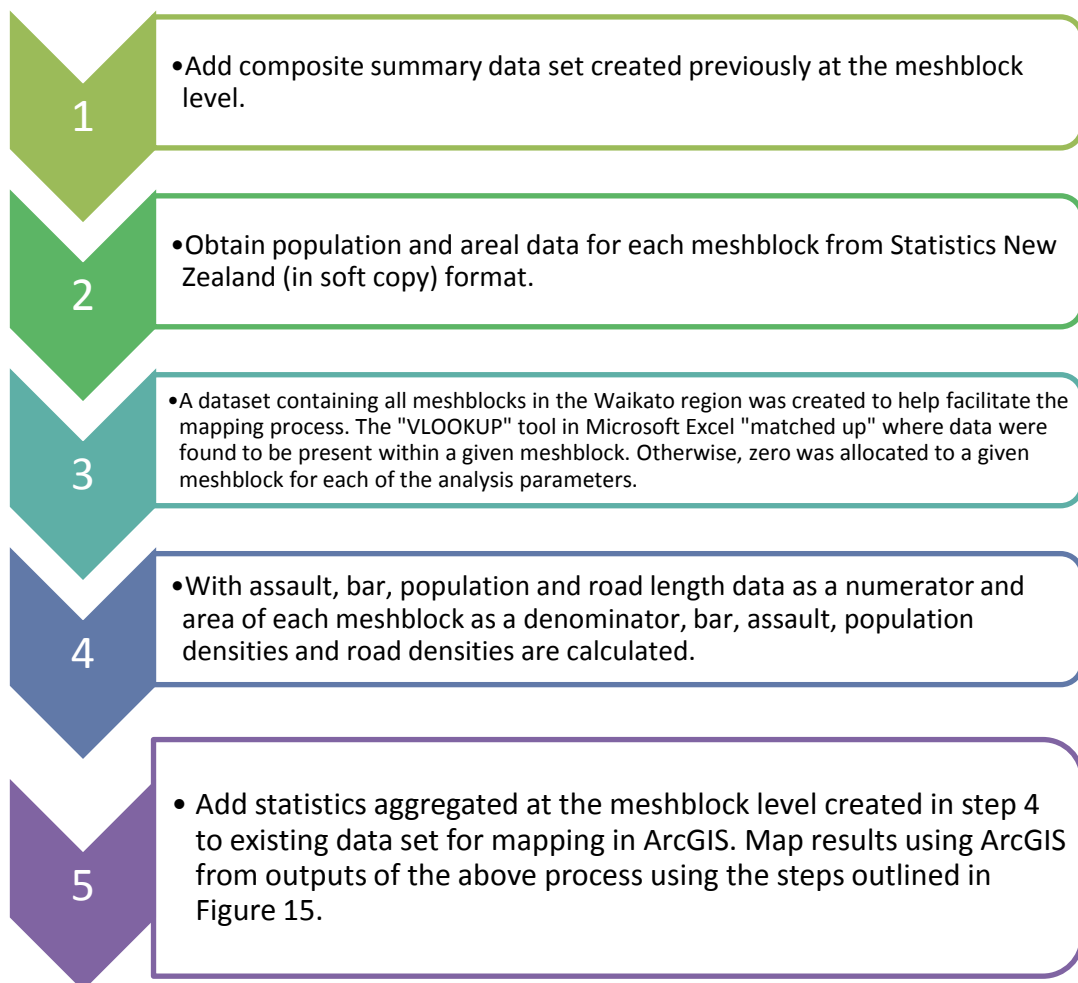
1

•Add composite summary data set created previously at the meshblock level.

2

•Obtain population and areal data for each meshblock from Statistics New Zealand (in soft copy) format.

3

•A dataset containing all meshblocks in the Waikato region was created to help facilitate the mapping process. The "VLOOKUP" tool in Microsoft Excel "matched up" where data were found to be present within a given meshblock. Otherwise, zero was allocated to a given meshblock for each of the analysis parameters.

4

•With assault, bar, population and road length data as a numerator and area of each meshblock as a denominator, bar, assault, population densities and road densities are calculated.

5

• Add statistics aggregated at the meshblock level created in step 4 to existing data set for mapping in ArcGIS. Map results using ArcGIS from outputs of the above process using the steps outlined in Figure 15.